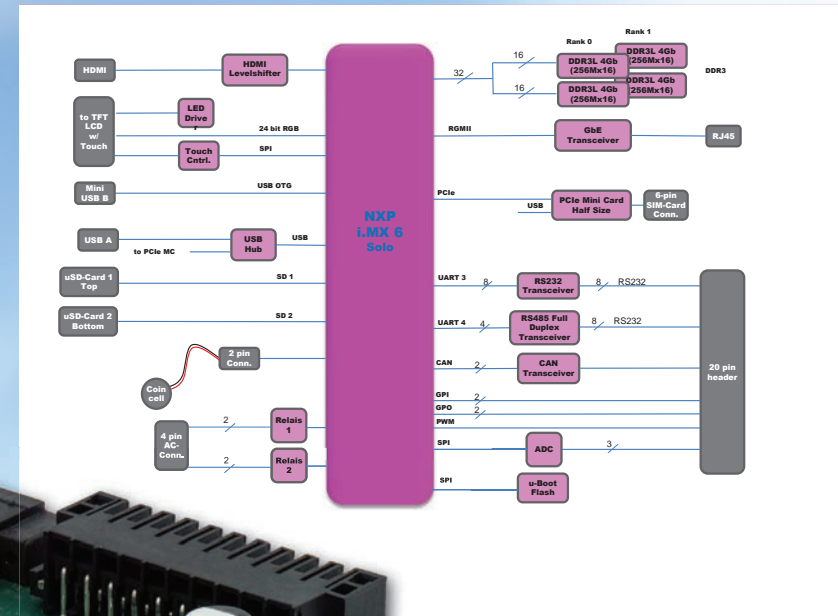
Rank 0
Rank 1

HDMI

HDMI Levelshifter

NXP i.MX 6 Solo

16
32
16

DDR3L 4Gb (256Mx16)
DDR3L 4Gb (256Mx16)
DDR3L 4Gb (256Mx16)
DDR3L 4Gb (256Mx16)

DDR3

to TFT LCD w/ Touch

LED Drive

24 bit RGB

Touch Cntrl.

SPI

RGMII

GbE Transceiver

RJ45

Mini USB B

USB OTG

PCIe

USB

PCIe Mini Card Half Size

6-pin SIM-Card Conn.

USB A

USB Hub

USB

to PCIe MC

uSD-Card 1 Top

SD 1

UART 3

8

RS232 Transceiver

8

RS232

uSD-Card 2 Bottom

SD 2

UART 4

4

RS485 Full Duplex Transceiver

8

RS232

2 pin Conn.

CAN

2

CAN Transceiver

20 pin header

Coin cell

GPI
2
GPO
2
PWM

4 pin AC-Conn.

2
Relais 1

2
Relais 2

SPI

ADC

3

SPI

u-Boot Flash